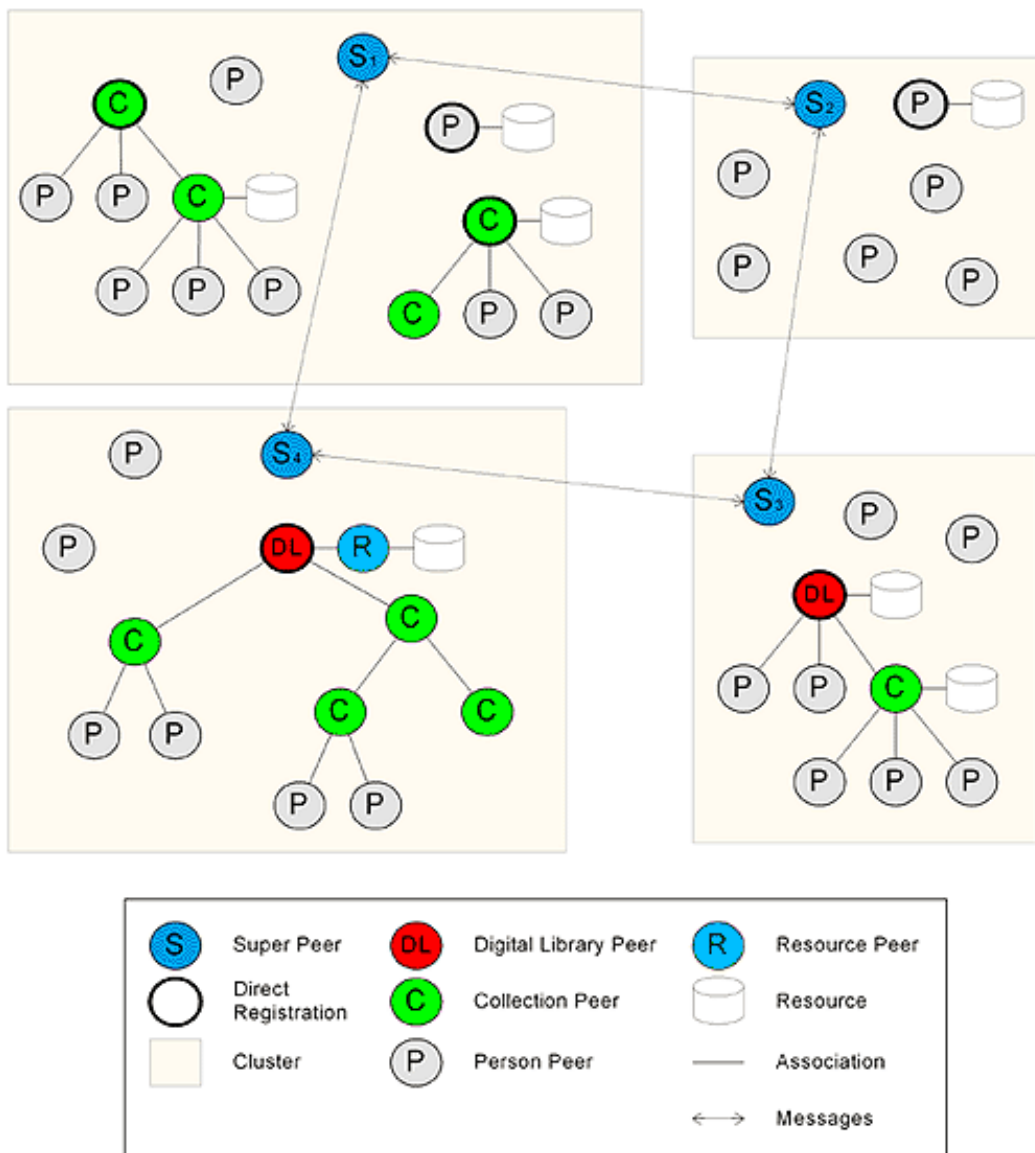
$S_1$ P C P P C P P P P C C P P

$S_2$ P P P P P P

P $S_4$ P DL R C C P P C C P P

$S_3$ P P DL P P C P P P

S Super Peer
DL Digital Library Peer
R Resource Peer
Direct Registration
C Collection Peer
Resource
Cluster
P Person Peer
Association
Messages